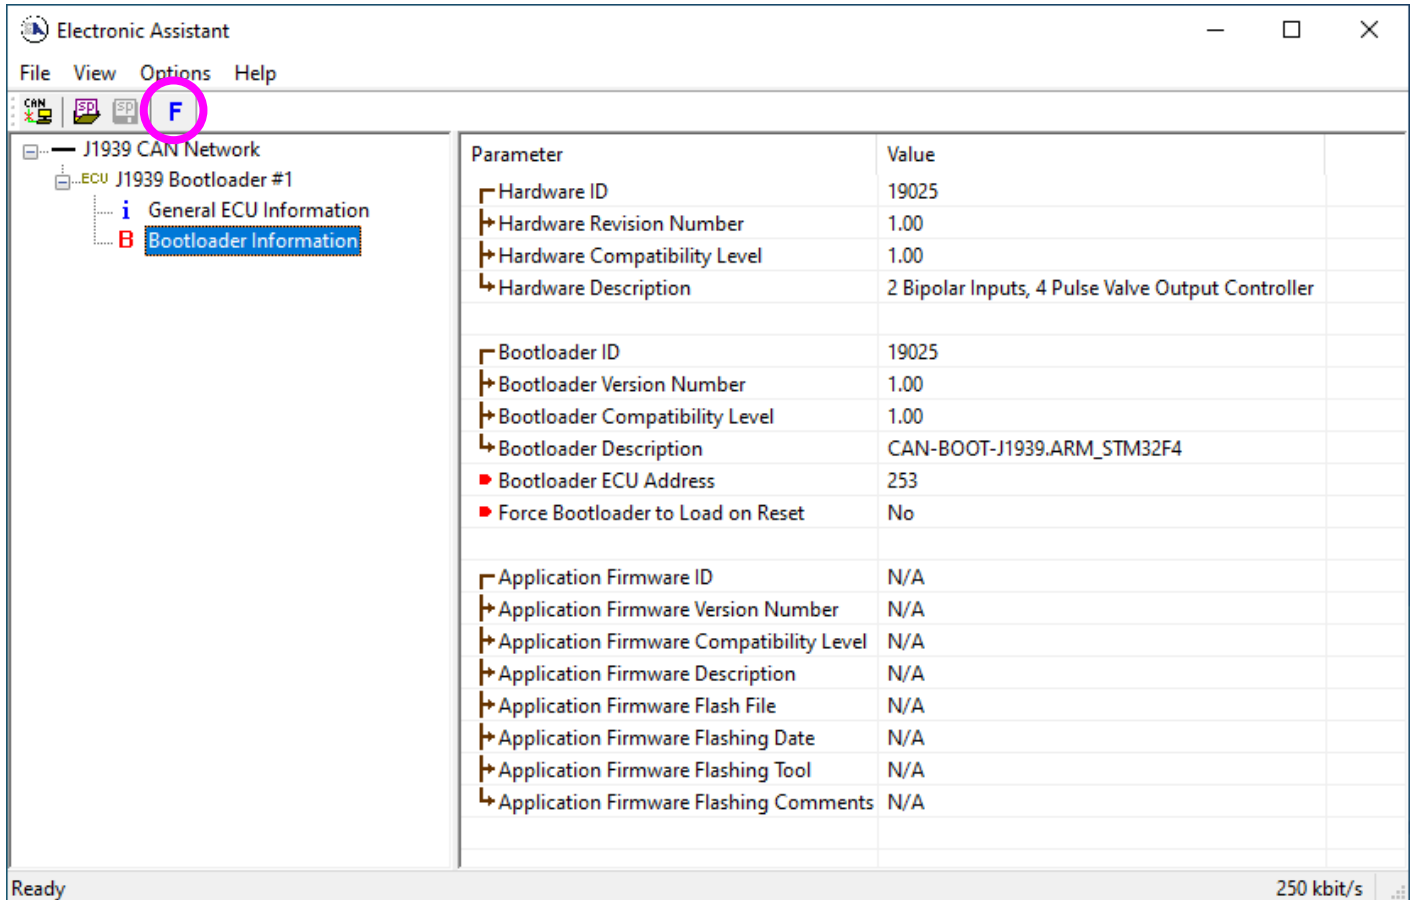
Electronic Assistant

File View Options Help

CAN SP SP F

J1939 CAN Network
ECU J1939 Bootloader #1
i General ECU Information
B Bootloader Information

| Parameter | Value |
|---|---|
| Hardware ID | 19025 |
| Hardware Revision Number | 1.00 |
| Hardware Compatibility Level | 1.00 |
| Hardware Description | 2 Bipolar Inputs, 4 Pulse Valve Output Controller |
| | |
| Bootloader ID | 19025 |
| Bootloader Version Number | 1.00 |
| Bootloader Compatibility Level | 1.00 |
| Bootloader Description | CAN-BOOT-J1939.ARM_STM32F4 |
| Bootloader ECU Address | 253 |
| Force Bootloader to Load on Reset | No |
| | |
| Application Firmware ID | N/A |
| Application Firmware Version Number | N/A |
| Application Firmware Compatibility Level | N/A |
| Application Firmware Description | N/A |
| Application Firmware Flash File | N/A |
| Application Firmware Flashing Date | N/A |
| Application Firmware Flashing Tool | N/A |
| Application Firmware Flashing Comments | N/A |

Ready 250 kbit/s